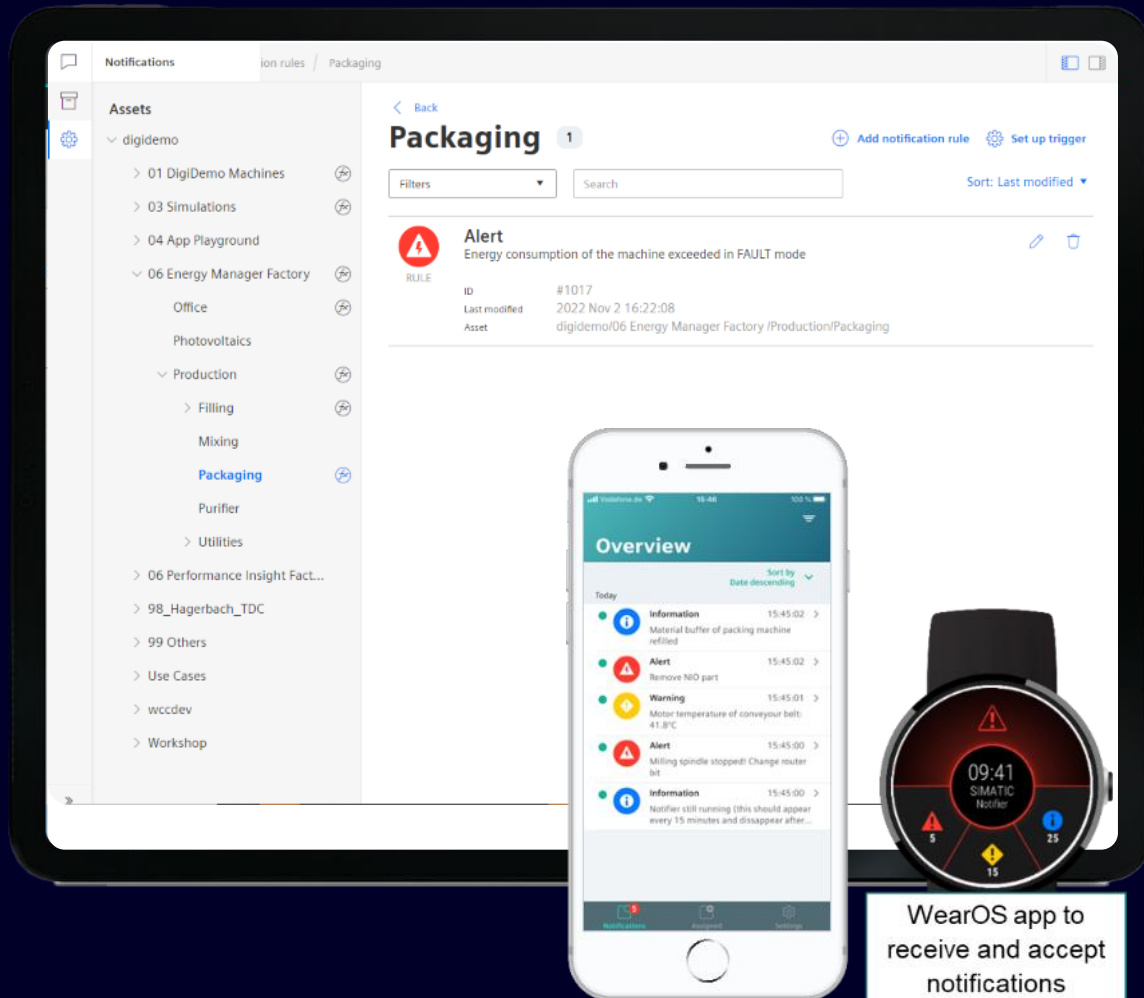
Notifications

ion rules / Packaging

Assets

digidemo

01 DigiDemo Machines

03 Simulations

04 App Playground

06 Energy Manager Factory

Office

Photovoltaics

Production

Filling

Mixing

Packaging

Purifier

Utilities

06 Performance Insight Fact...

98_Hagerbach_TDC

99 Others

Use Cases

wccdev

Workshop

Back

Packaging 1

Add notification rule

Set up trigger

Filters

Search

Sort: Last modified

RULE

Alert

Energy consumption of the machine exceeded in FAULT mode

ID #1017

Last modified 2022 Nov 2 16:22:08

Asset digidemo/06 Energy Manager Factory /Production/Packaging

Vodafone.de 15:46 100 %

Overview

Sort by Date descending

Today

Information 15:45:02
Material buffer of packing machine refilled

Alert 15:45:02
Remove NIO part

Warning 15:45:01
Motor temperature of conveyour belt: 41.8°C

Alert 15:45:00
Milling spindle stopped! Change router bit

Information 15:45:00
Notifier still running (this should appear every 15 minutes and dissappear after...

Notifications Assigned Settings

09:41
SIMATIC
Notifier

5 25 15

WearOS app to receive and accept notifications